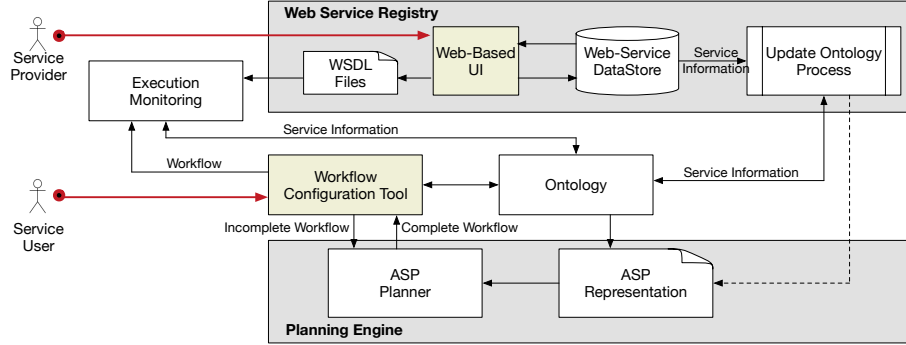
Web Service Registry

Service Provider

Web-Based UI

Web-Service DataStore

Service Information

Update Ontology Process

WSDL Files

Execution Monitoring

Service Information

Workflow

Workflow Configuration Tool

Ontology

Service Information

Service User

Incomplete Workflow

Complete Workflow

ASP Planner

ASP Representation

Planning Engine